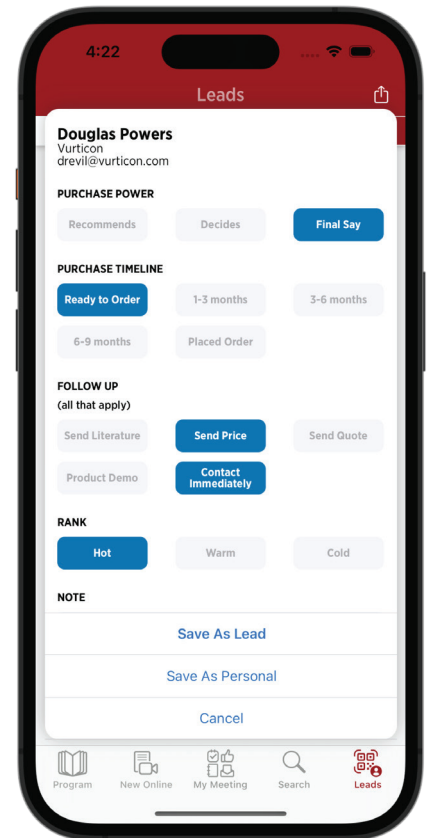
4:22

Leads

Douglas Powers
Vurticon
drevil@vurticon.com

PURCHASE POWER

Recommends
Decides
Final Say

PURCHASE TIMELINE

Ready to Order
1-3 months
3-6 months
6-9 months
Placed Order

FOLLOW UP
(all that apply)

Send Literature
Send Price
Send Quote
Product Demo
Contact Immediately

RANK

Hot
Warm
Cold

NOTE

Save As Lead

Save As Personal

Cancel

Program
New Online
My Meeting
Search
Leads